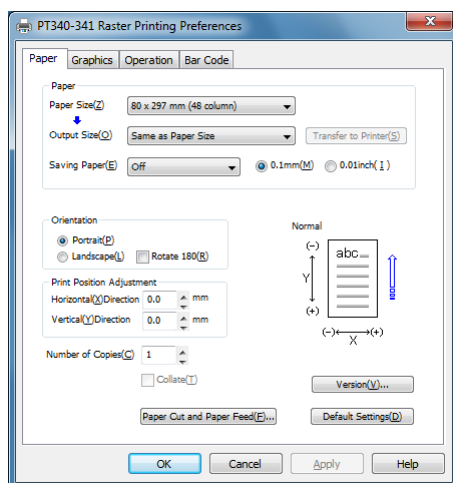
PT340-341 Raster Printing Preferences

Paper | Graphics | Operation | Bar Code

Paper

Paper Size(Z) 80 x 297 mm (48 column)

Output Size(O) Same as Paper Size

Transfer to Printer(S)

Saving Paper(E) Off

0.1mm(M) 0.01inch( I )

Orientation

Portrait(P)

Landscape(L) Rotate 180(R)

Normal

(-)

abc

Y

(+)

(-) X (+)

Print Position Adjustment

Horizontal(X)Direction 0.0 mm

Vertical(Y)Direction 0.0 mm

Number of Copies(C) 1

Collate(T)

Version(V)...

Paper Cut and Paper Feed(F)...

Default Settings(D)

OK Cancel Apply Help